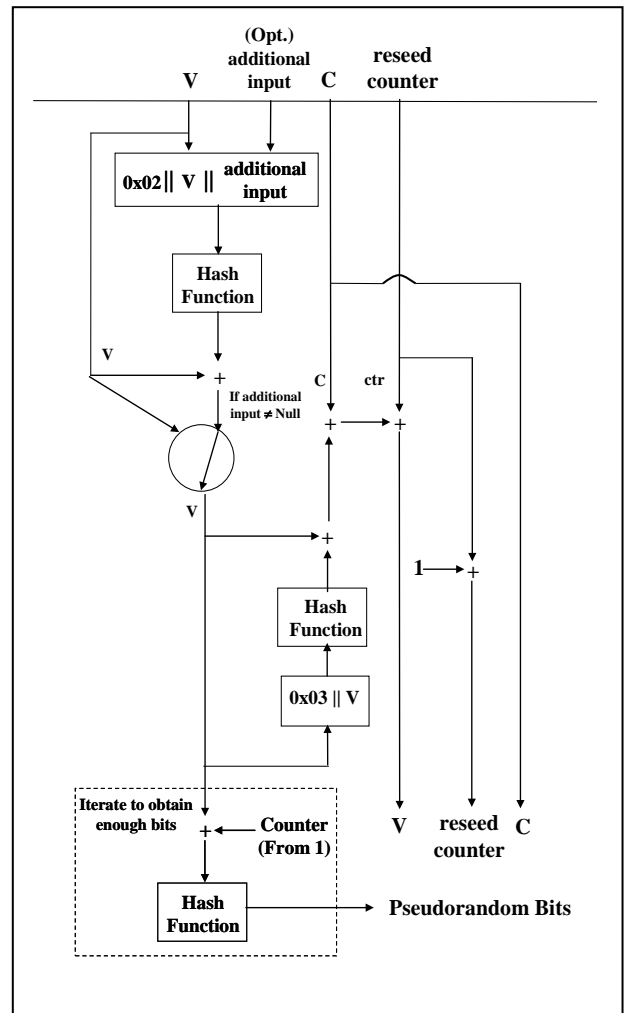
(Opt.) additional input

V

C

reseed counter

0x02 || V || additional input

Hash Function

V

+

C

ctr

If additional input ≠ Null

+

+

V

+

1

+

Hash Function

0x03 || V

Iterate to obtain enough bits

+

Counter (From 1)

V

reseed counter

C

Hash Function

Pseudorandom Bits